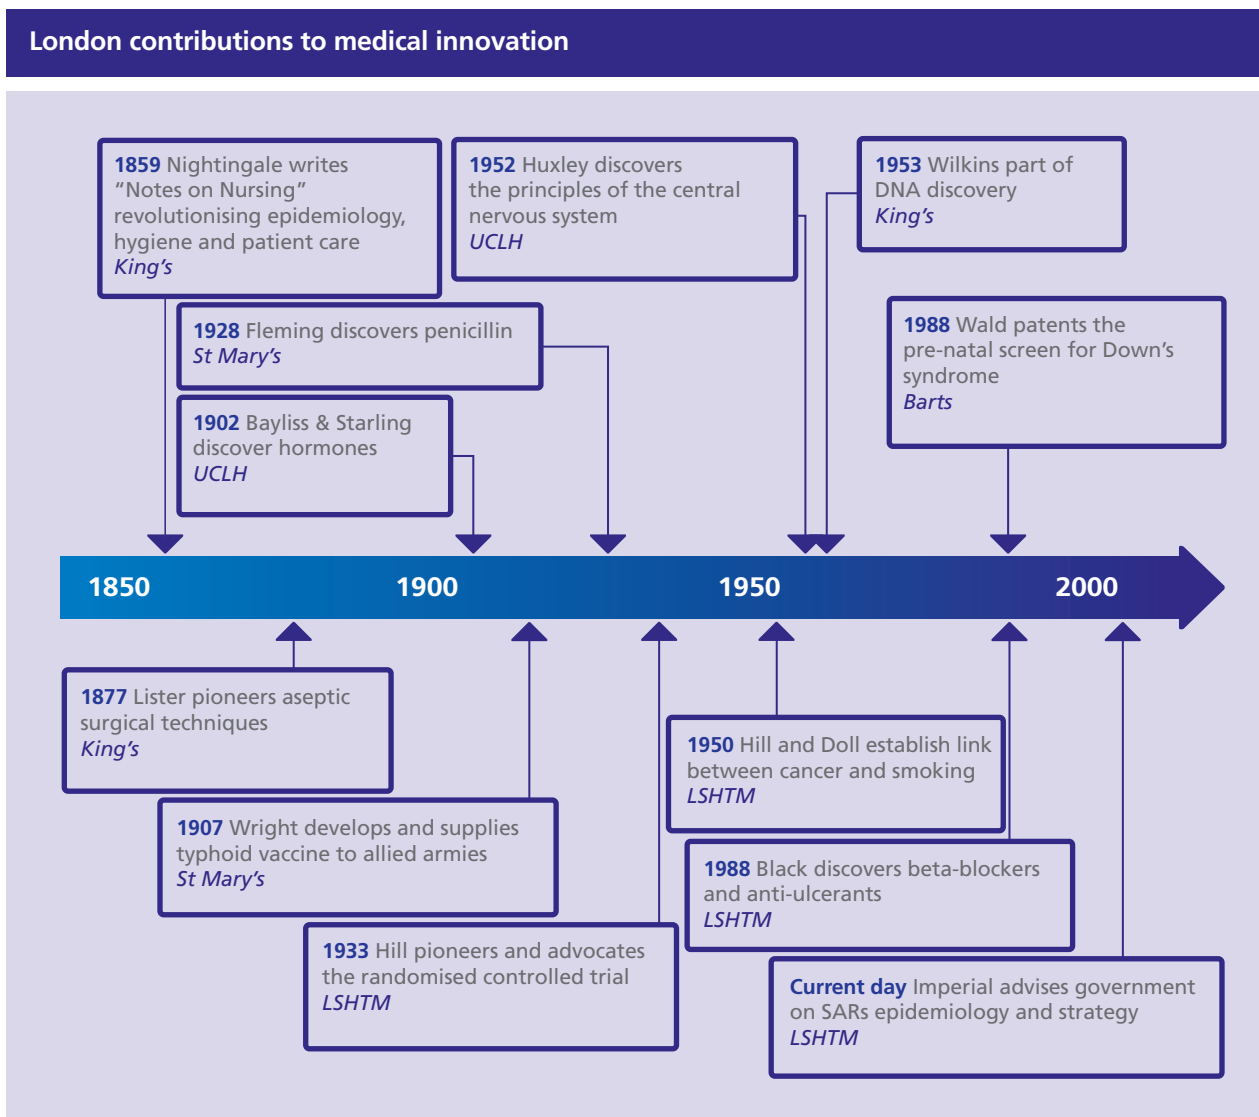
London contributions to medical innovation

**1859** Nightingale writes "Notes on Nursing" revolutionising epidemiology, hygiene and patient care
*King's*

**1952** Huxley discovers the principles of the central nervous system
*UCLH*

**1953** Wilkins part of DNA discovery
*King's*

**1928** Fleming discovers penicillin
*St Mary's*

**1988** Wald patents the pre-natal screen for Down's syndrome
*Barts*

**1902** Bayliss & Starling discover hormones
*UCLH*

1850 1900 1950 2000

**1877** Lister pioneers aseptic surgical techniques
*King's*

**1950** Hill and Doll establish link between cancer and smoking
*LSHTM*

**1907** Wright develops and supplies typhoid vaccine to allied armies
*St Mary's*

**1988** Black discovers beta-blockers and anti-ulcerants
*LSHTM*

**1933** Hill pioneers and advocates the randomised controlled trial
*LSHTM*

**Current day** Imperial advises government on SARs epidemiology and strategy
*LSHTM*